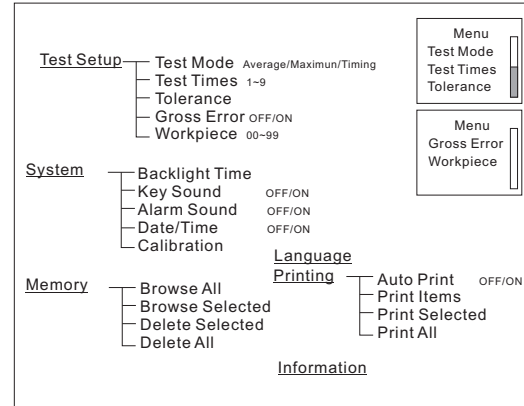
Test Setup
Test Mode Average/Maximun/Timing
Test Times 1~9
Tolerance
Gross Error OFF/ON
Workpiece 00~99

Menu
Test Mode
Test Times
Tolerance

Menu
Gross Error
Workpiece

System
Backlight Time
Key Sound OFF/ON
Alarm Sound OFF/ON
Date/Time OFF/ON
Calibration

Language

Printing
Auto Print OFF/ON
Print Items
Print Selected
Print All

Memory
Browse All
Browse Selected
Delete Selected
Delete All

Information